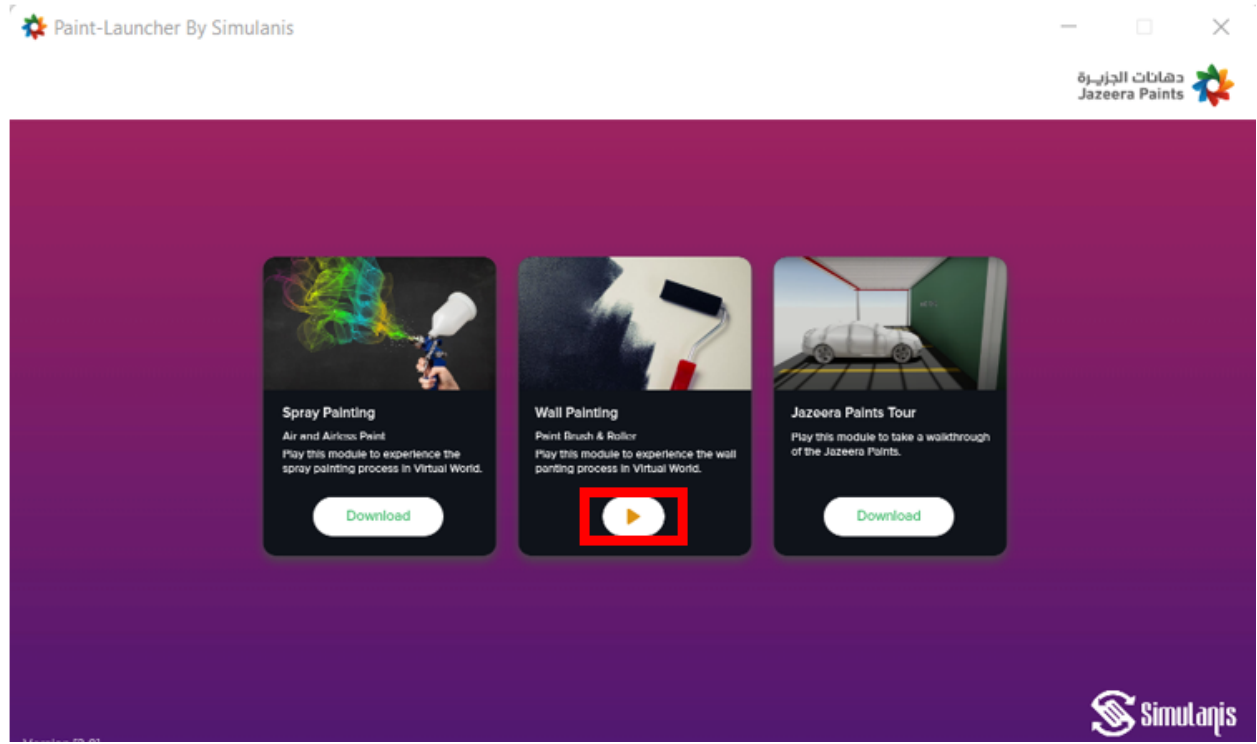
Paint-Launcher By Simulanis

دهانات الجزيرة
Jazeera Paints

Spray Painting

Air and Airless Paint

Play this module to experience the spray painting process in Virtual World.

Download

Wall Painting

Paint Brush & Roller

Play this module to experience the wall painting process in Virtual World.

Jazeera Paints Tour

Play this module to take a walkthrough of the Jazeera Paints.

Download

Simulanis

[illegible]